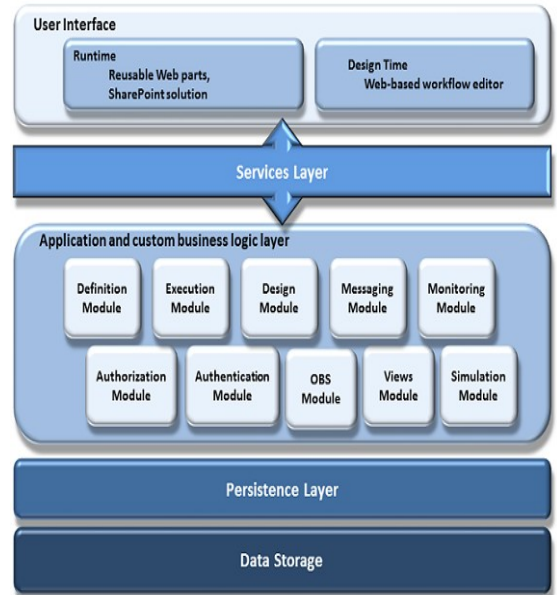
User Interface

Runtime
Reusable Web parts,
SharePoint solution

Design Time
Web-based workflow editor

Services Layer

Application and custom business logic layer

Definition Module

Execution Module

Design Module

Messaging Module

Monitoring Module

Authorization Module

Authentication Module

OBS Module

Views Module

Simulation Module

Persistence Layer

Data Storage